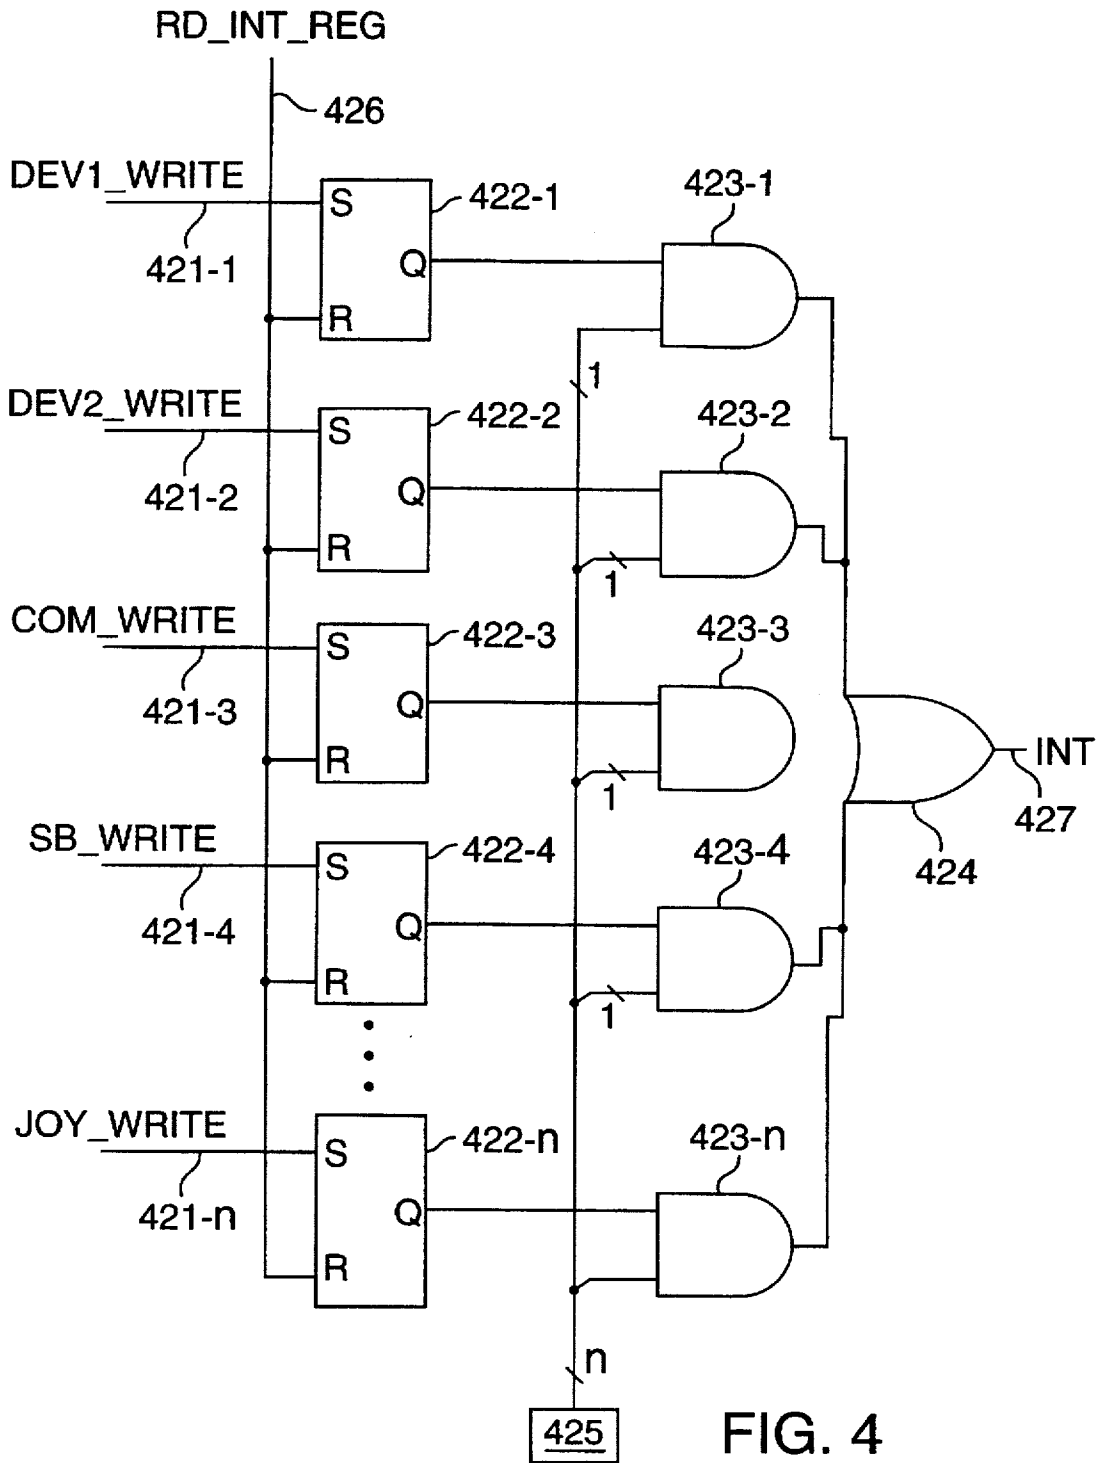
RD_INT_REG

426

DEV1_WRITE

421-1

S

R

Q

422-1

423-1

1

DEV2_WRITE

421-2

S

R

Q

422-2

423-2

1

COM_WRITE

421-3

S

R

Q

422-3

423-3

1

INT

427

424

SB_WRITE

421-4

S

R

Q

422-4

423-4

1

JOY_WRITE

421-n

S

R

Q

422-n

423-n

n

425

FIG. 4